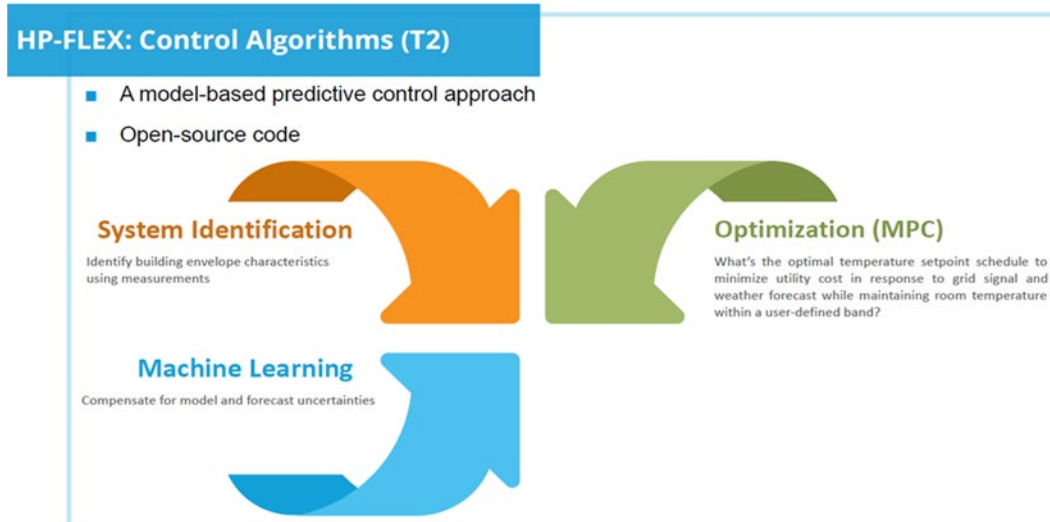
HP-FLEX: Control Algorithms (T2)

A model-based predictive control approach

Open-source code

System Identification

Identify building envelope characteristics using measurements

Optimization (MPC)

What's the optimal temperature setpoint schedule to minimize utility cost in response to grid signal and weather forecast while maintaining room temperature within a user-defined band?

Machine Learning

Compensate for model and forecast uncertainties